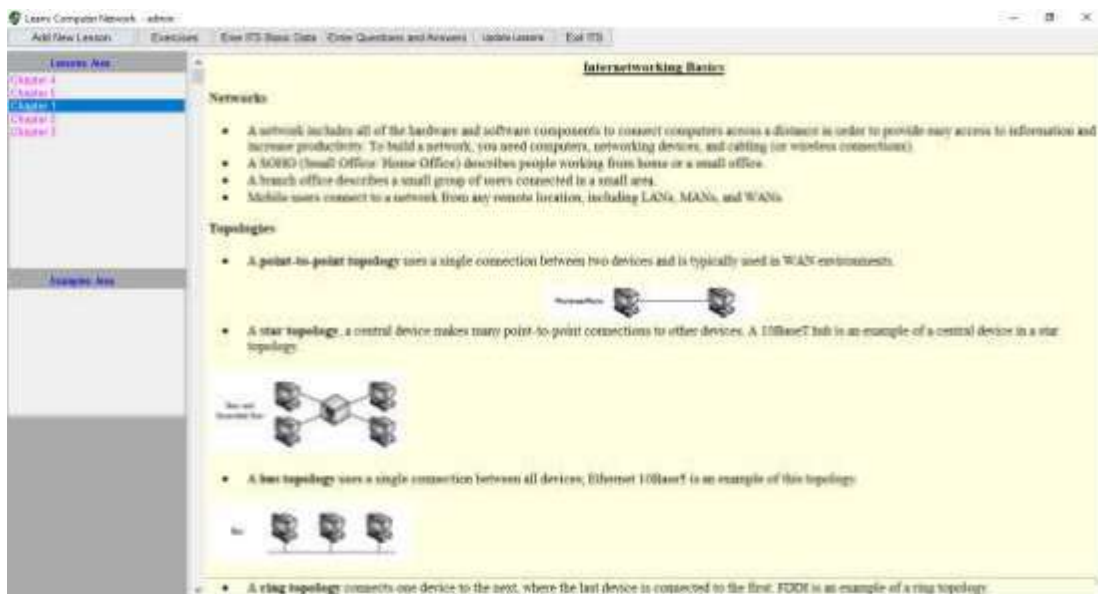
Learn Computer Network - admin

Add New Lesson | Exercises | Enter ITS Basic Data | Enter Questions and Answers | Update Lessons | Exit ITS

Lessons Area
Chapter 4
Chapter 5
Chapter 1
Chapter 2
Chapter 3

Examples Area

Internetworking Basics

Networks

- A network includes all of the hardware and software components to connect computers across a distance in order to provide easy access to information and increase productivity. To build a network, you need computers, networking devices, and cabling (or wireless connections).
- A SOHO (Small Office: Home Office) describes people working from home or a small office.
- A branch office describes a small group of users connected in a small area.
- Mobile users connect to a network from any remote location, including LANs, MANs, and WANs.

Topologies

- A point-to-point topology uses a single connection between two devices and is typically used in WAN environments.

Point-to-Point

- A star topology, a central device makes many point-to-point connections to other devices. A 10BaseT hub is an example of a central device in a star topology.

Star and Extended Star

- A bus topology uses a single connection between all devices; Ethernet 10Base5 is an example of this topology.

Bus

- A ring topology connects one device to the next, where the last device is connected to the first. FDDI is an example of a ring topology.